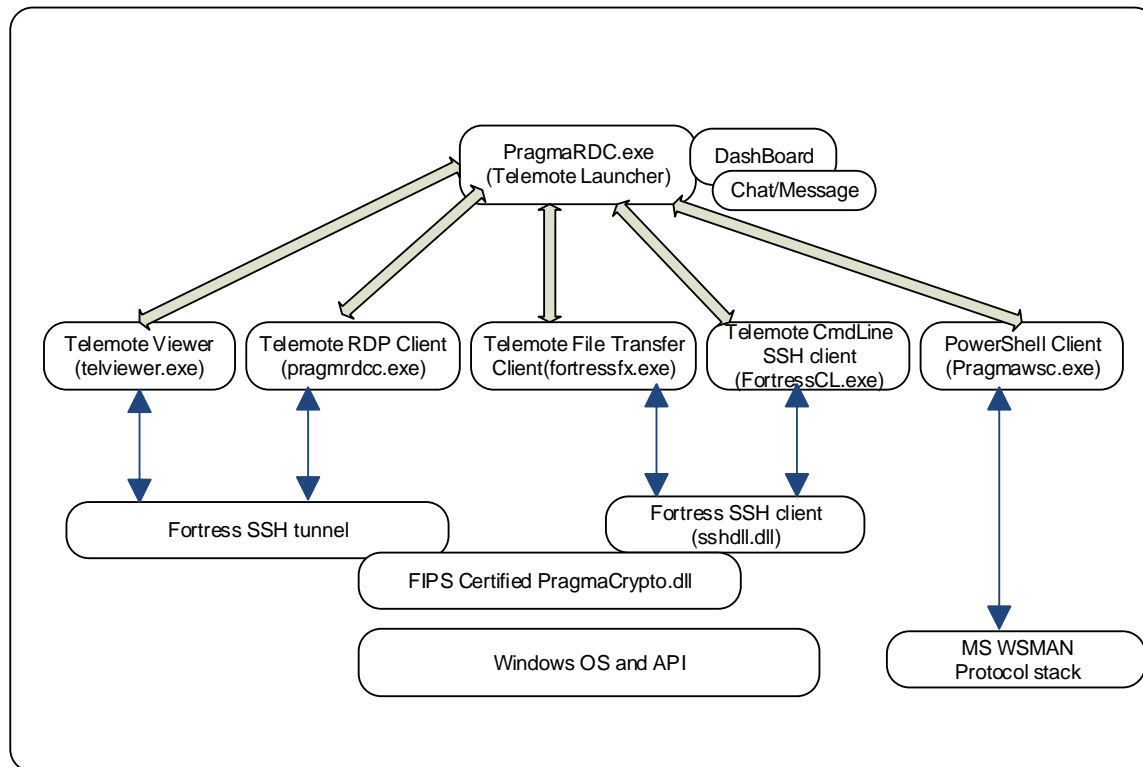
PragmaRDC.exe
(Telemote Launcher)

DashBoard

Chat/Message

Telemote Viewer
(telviewer.exe)

Telemote RDP Client
(pragmrdcc.exe)

Telemote File Transfer
Client(fortressfx.exe)

Telemote CmdLine
SSH client
(FortressCL.exe)

PowerShell Client
(Pragmawsc.exe)

Fortress SSH tunnel

Fortress SSH client
(sshdll.dll)

FIPS Certified PragmaCrypto.dll

Windows OS and API

MS WSMAN
Protocol stack